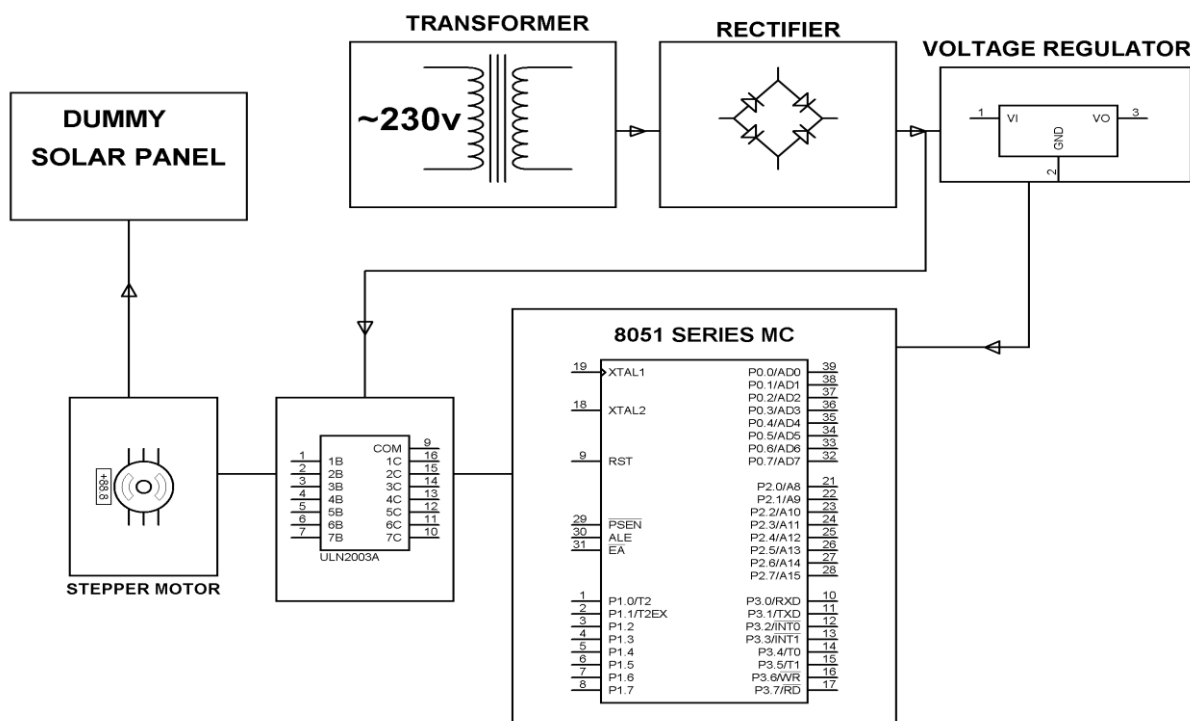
TRANSFORMER

RECTIFIER

VOLTAGE REGULATOR

DUMMY SOLAR PANEL

~230v

1 VI VO 3
GND
2

8051 SERIES MC

19 XTAL1
18 XTAL2
9 RST
29 $\overline{PSEN}$
30 ALE
31 $\overline{EA}$
1 P1.0/T2
2 P1.1/T2EX
3 P1.2
4 P1.3
5 P1.4
6 P1.5
7 P1.6
8 P1.7

P0.0/AD0 39
P0.1/AD1 38
P0.2/AD2 37
P0.3/AD3 36
P0.4/AD4 35
P0.5/AD5 34
P0.6/AD6 33
P0.7/AD7 32
P2.0/A8 21
P2.1/A9 22
P2.2/A10 23
P2.3/A11 24
P2.4/A12 25
P2.5/A13 26
P2.6/A14 27
P2.7/A15 28
P3.0/RXD 10
P3.1/TXD 11
P3.2/$\overline{INT0}$ 12
P3.3/$\overline{INT1}$ 13
P3.4/T0 14
P3.5/T1 15
P3.6/$\overline{WR}$ 16
P3.7/$\overline{RD}$ 17

+88.8

STEPPER MOTOR

1 1B
2 2B
3 3B
4 4B
5 5B
6 6B
7 7B
COM 9
1C 16
2C 15
3C 14
4C 13
5C 12
6C 11
7C 10
ULN2003A